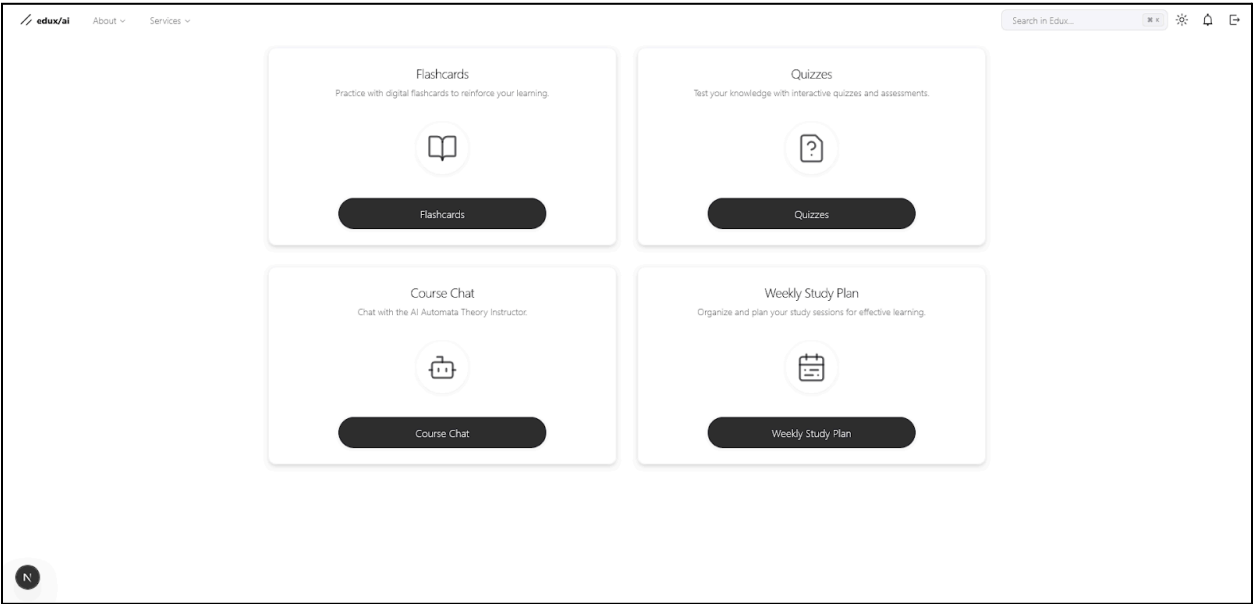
// edux/ai About Services

Search in Edux... ⌘K

N

Flashcards
Practice with digital flashcards to reinforce your learning.

Flashcards

Quizzes
Test your knowledge with interactive quizzes and assessments.

Quizzes

Course Chat
Chat with the AI Automata Theory Instructor.

Course Chat

Weekly Study Plan
Organize and plan your study sessions for effective learning.

Weekly Study Plan